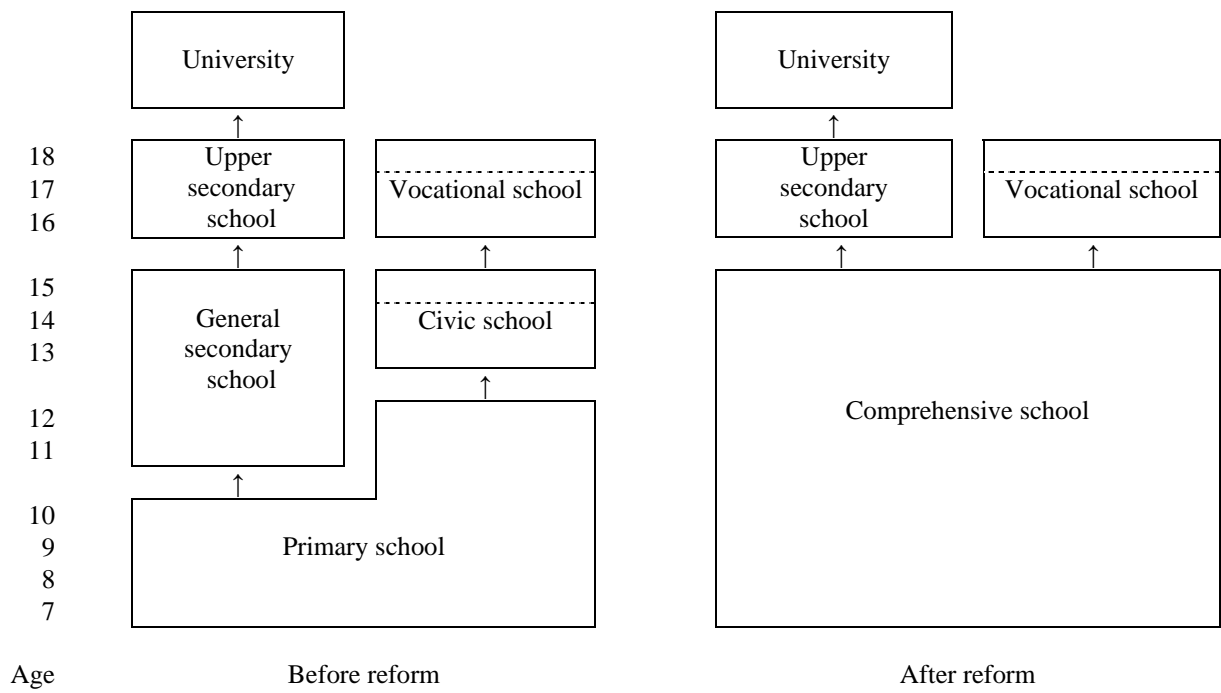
University

18
17
16

Upper secondary school

Vocational school

15
14
13

General secondary school

Civic school

12
11

10
9
8
7

Primary school

University

Upper secondary school

Vocational school

Comprehensive school

Age

Before reform

After reform